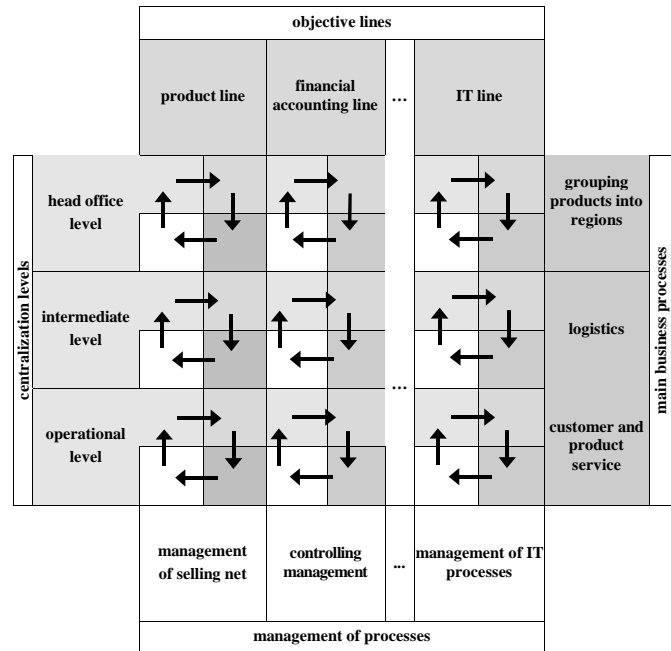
objective lines

product line

financial accounting line

...

IT line

centralization levels

head office level

intermediate level

operational level

...

grouping products into regions

logistics

customer and product service

main business processes

management of selling net

controlling management

...

management of IT processes

management of processes